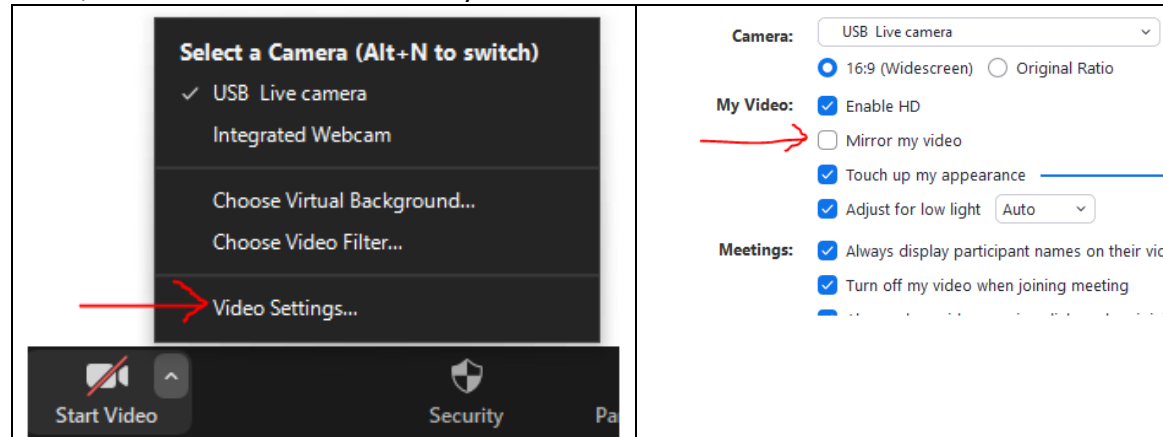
Select a Camera (Alt+N to switch)
✓ USB Live camera
Integrated Webcam

Choose Virtual Background...
Choose Video Filter...

Video Settings...

Start Video

Security

Pa

Camera: USB Live camera

16:9 (Widescreen) Original Ratio

My Video: Enable HD

Mirror my video

Touch up my appearance

Adjust for low light Auto

Meetings: Always display participant names on their vi

Turn off my video when joining meeting

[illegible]